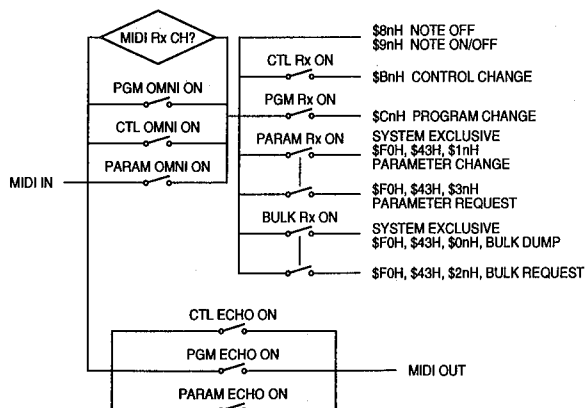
MIDI Rx CH?

PGM OMNI ON

CTL OMNI ON

PARAM OMNI ON

MIDI IN

CTL Rx ON

PGM Rx ON

PARAM Rx ON

BULK Rx ON

$8nH NOTE OFF
$9nH NOTE ON/OFF

$BnH CONTROL CHANGE

$CnH PROGRAM CHANGE

SYSTEM EXCLUSIVE
$F0H, $43H, $1nH
PARAMETER CHANGE

$F0H, $43H, $3nH
PARAMETER REQUEST

SYSTEM EXCLUSIVE
$F0H, $43H, $0nH, BULK DUMP

$F0H, $43H, $2nH, BULK REQUEST

CTL ECHO ON

PGM ECHO ON

PARAM ECHO ON

MIDI OUT